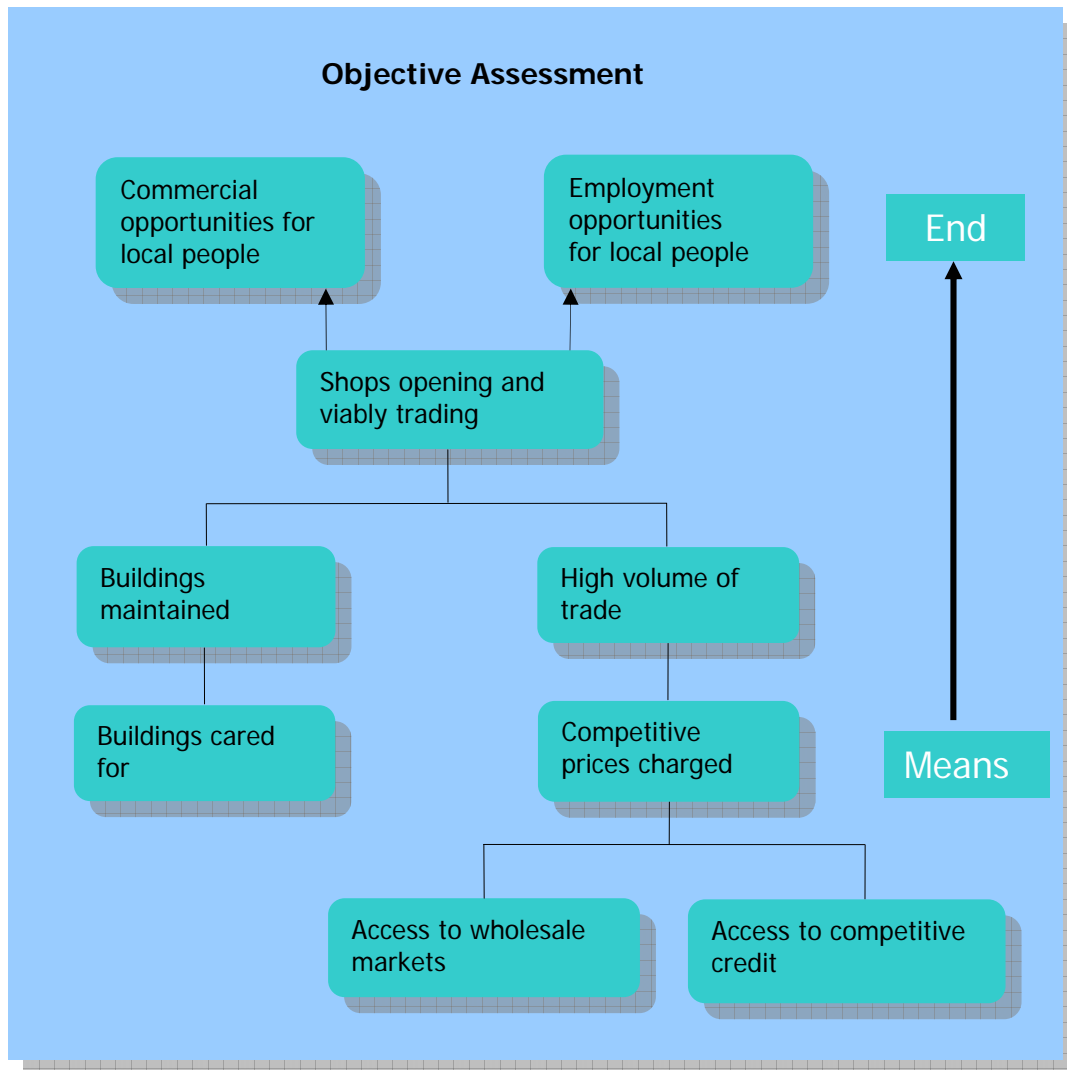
Objective Assessment

Commercial opportunities for local people

Employment opportunities for local people

End

Shops opening and viably trading

Buildings maintained

High volume of trade

Buildings cared for

Competitive prices charged

Means

Access to wholesale markets

Access to competitive credit